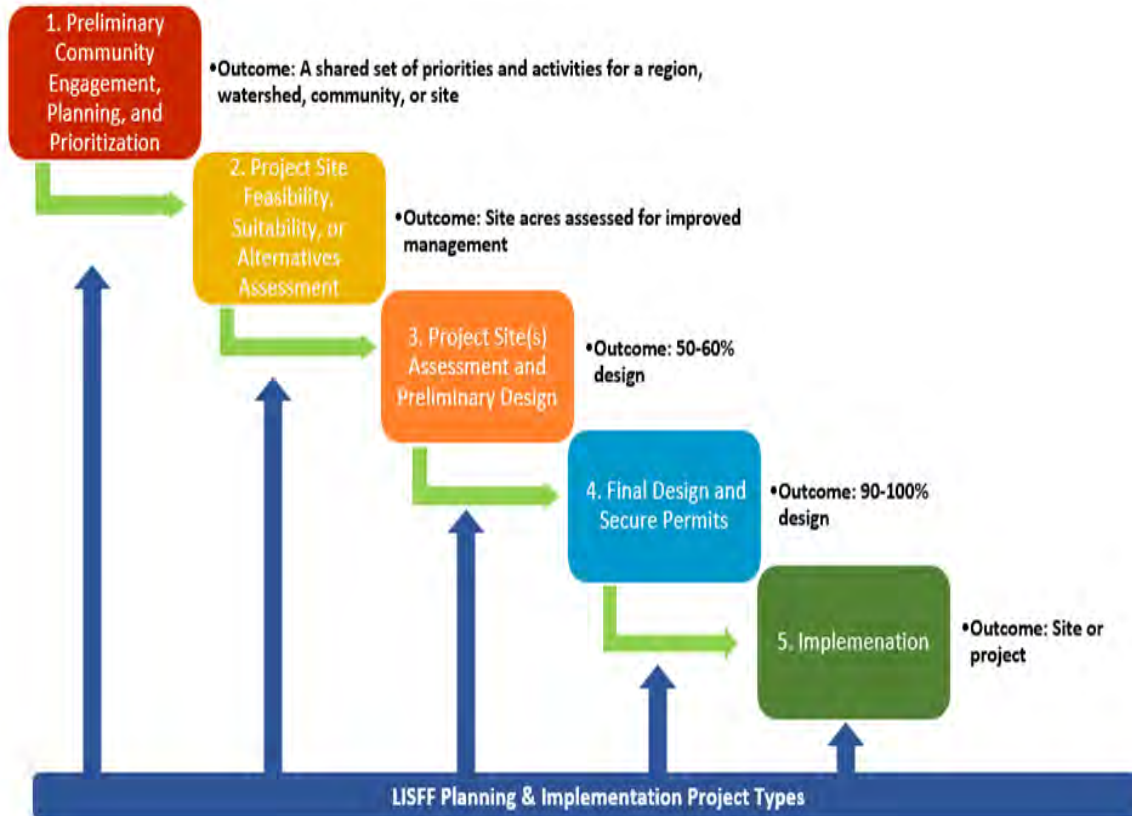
1. Preliminary Community Engagement, Planning, and Prioritization

•Outcome: A shared set of priorities and activities for a region, watershed, community, or site

2. Project Site Feasibility, Suitability, or Alternatives Assessment

•Outcome: Site acres assessed for improved management

3. Project Site(s) Assessment and Preliminary Design

•Outcome: 50-60% design

4. Final Design and Secure Permits

•Outcome: 90-100% design

5. Implemenation

•Outcome: Site or project

LISFF Planning & Implementation Project Types